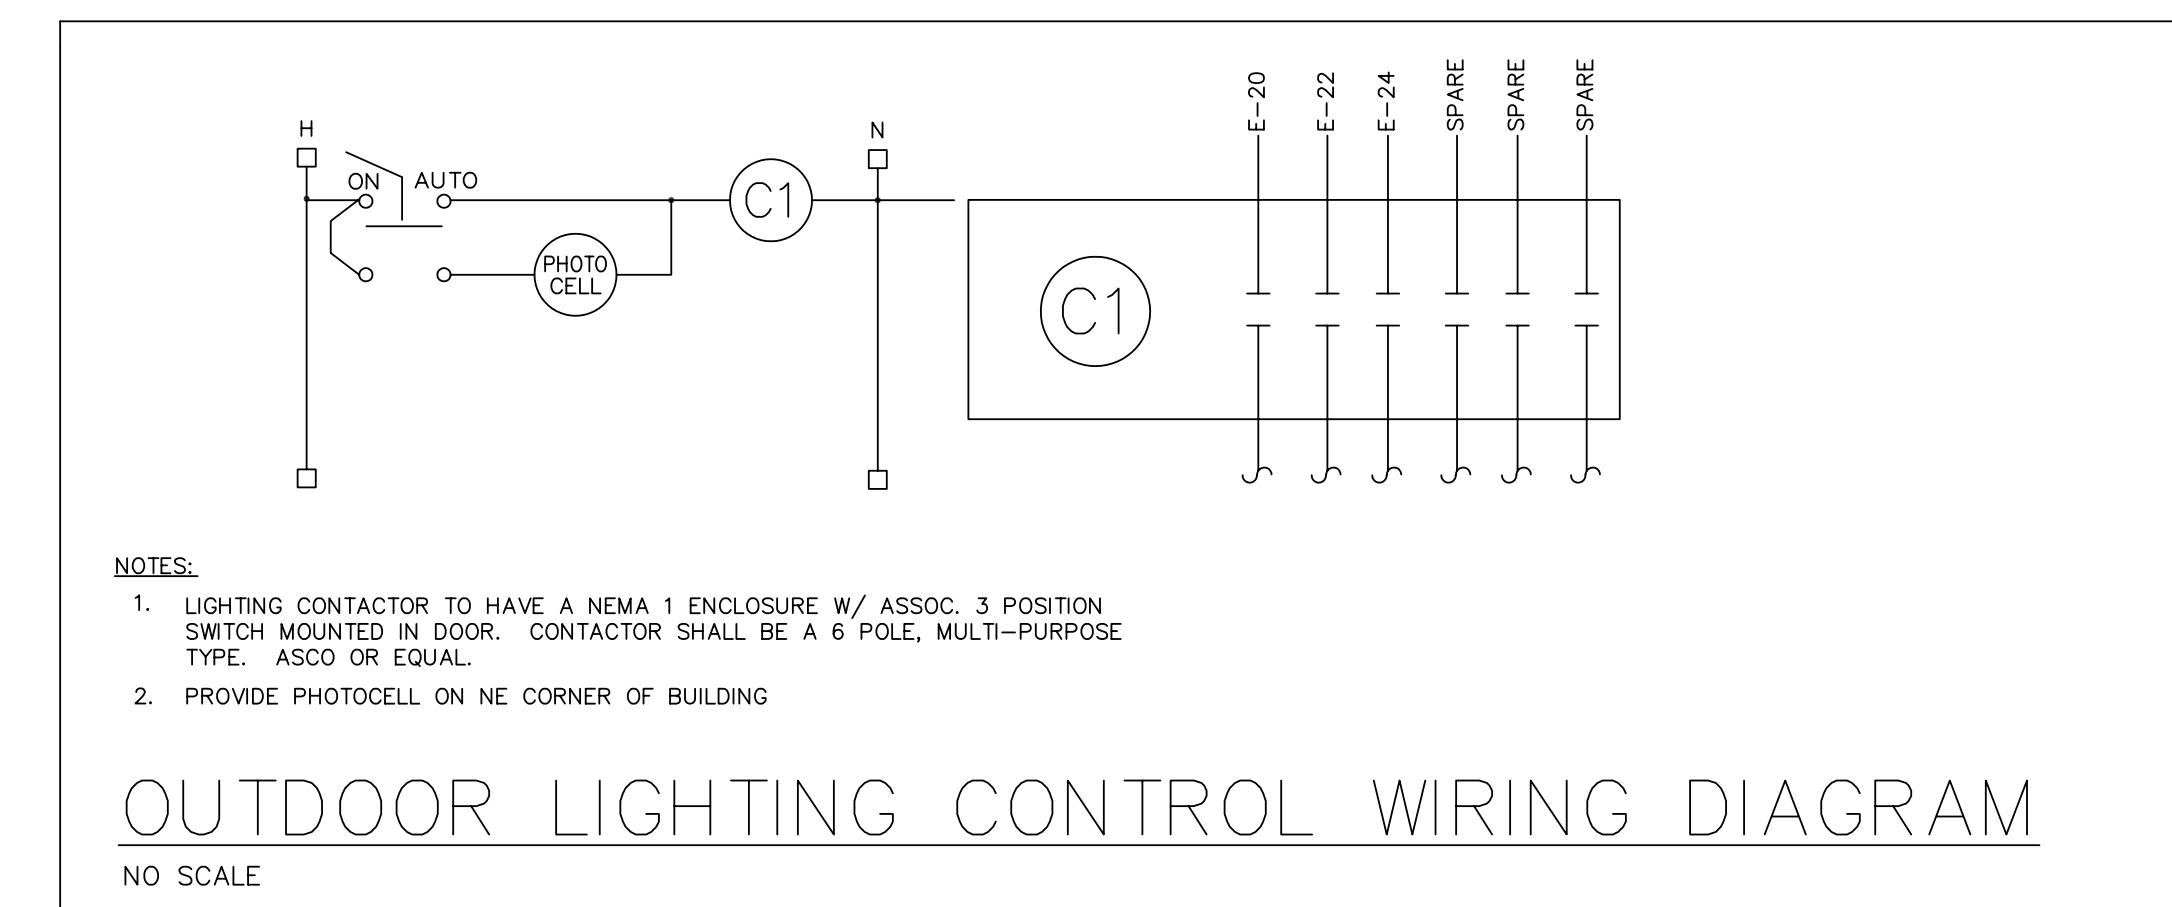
H

ON

AUTO

PHOTO CELL

C1

N

E-20

E-22

E-24

SPARE

SPARE

SPARE

C1

NOTES:

1. LIGHTING CONTACTOR TO HAVE A NEMA 1 ENCLOSURE W/ ASSOC. 3 POSITION SWITCH MOUNTED IN DOOR. CONTACTOR SHALL BE A 6 POLE, MULTI-PURPOSE TYPE. ASCO OR EQUAL.

2. PROVIDE PHOTOCELL ON NE CORNER OF BUILDING

OUTDOOR LIGHTING CONTROL WIRING DIAGRAM

NO SCALE